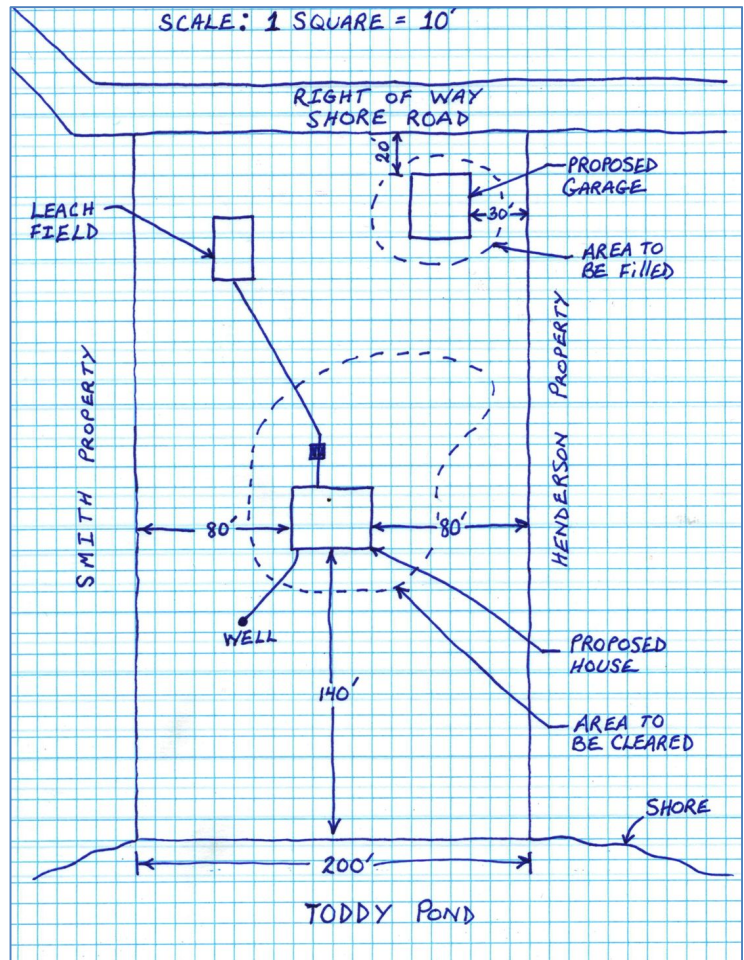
SCALE: 1 SQUARE = 10'

RIGHT OF WAY
SHORE ROAD

20'

PROPOSED GARAGE

30'

LEACH FIELD

AREA TO BE FILLED

SMITH PROPERTY

HENDERSON PROPERTY

80'

80'

WELL

PROPOSED HOUSE

140'

AREA TO BE CLEARED

SHORE

200'

TODDY POND